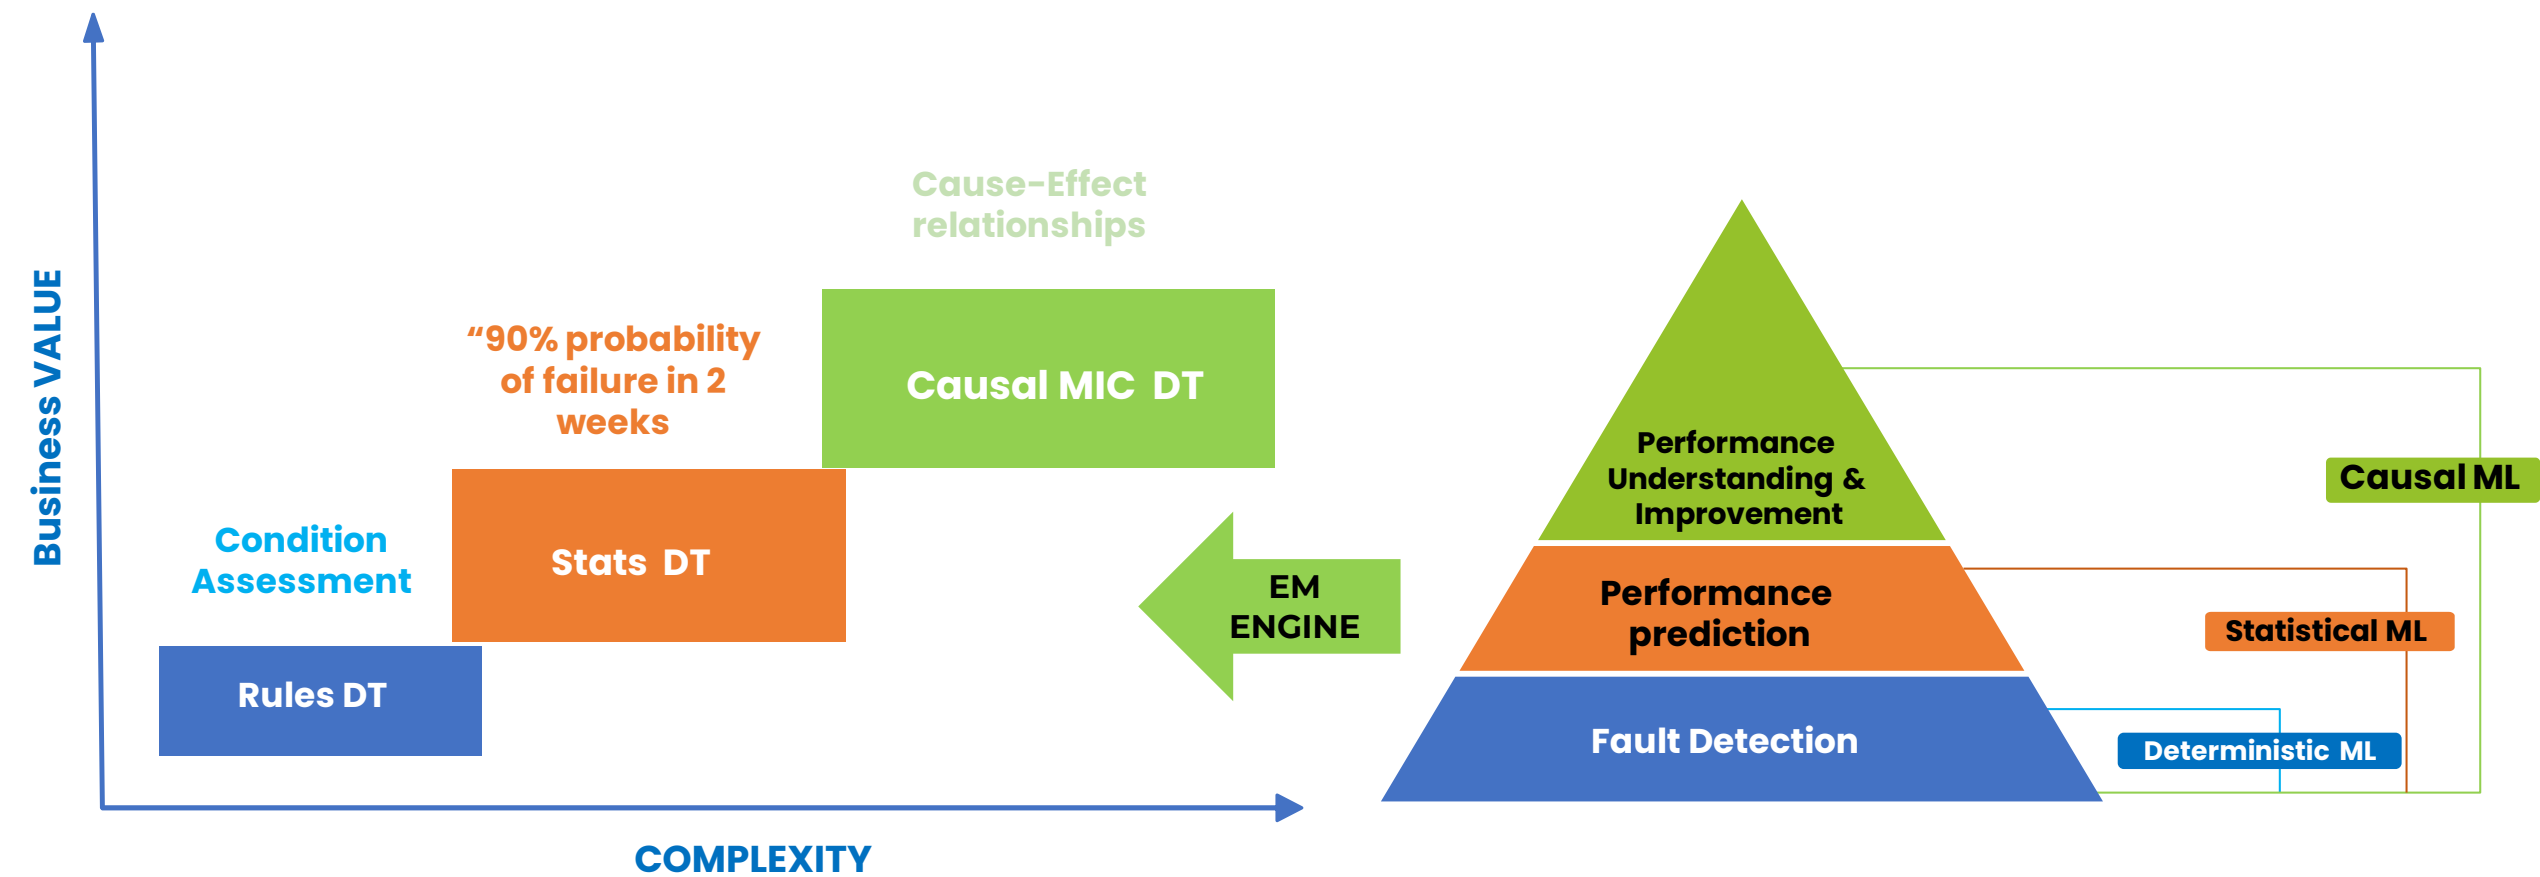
Business VALUE

Cause-Effect relationships

"90% probability of failure in 2 weeks

Causal MIC DT

Condition Assessment

Stats DT

Rules DT

COMPLEXITY

EM ENGINE

Performance Understanding & Improvement

Causal ML

Performance prediction

Statistical ML

Fault Detection

Deterministic ML